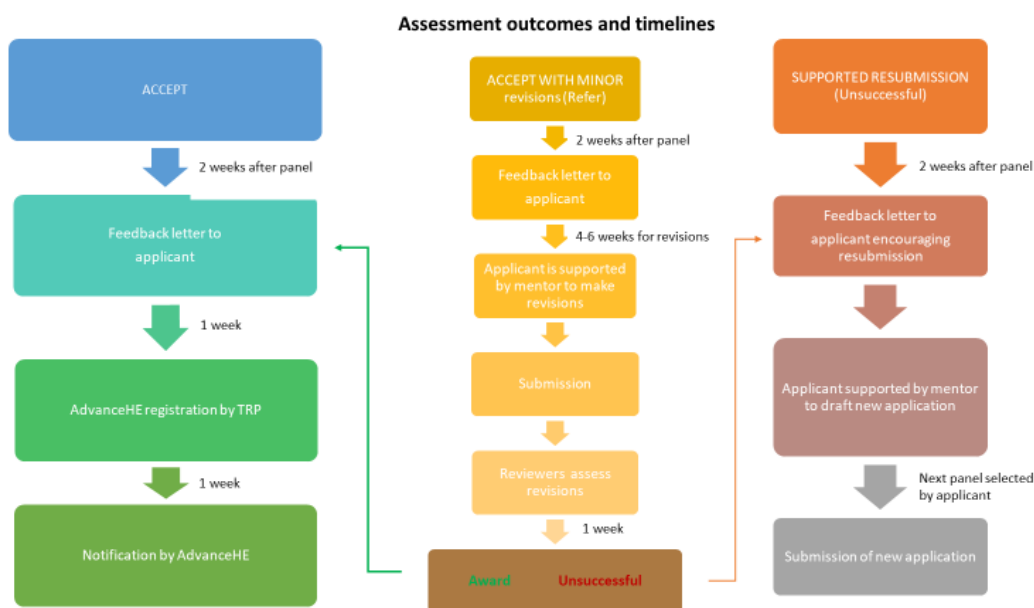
Assessment outcomes and timelines

ACCEPT

2 weeks after panel

Feedback letter to applicant

1 week

AdvanceHE registration by TRP

1 week

Notification by AdvanceHE

ACCEPT WITH MINOR revisions (Refer)

2 weeks after panel

Feedback letter to applicant

4-6 weeks for revisions

Applicant is supported by mentor to make revisions

Submission

Reviewers assess revisions

1 week

Award Unsuccessful

SUPPORTED RESUBMISSION (Unsuccessful)

2 weeks after panel

Feedback letter to applicant encouraging resubmission

Applicant supported by mentor to draft new application

Next panel selected by applicant

Submission of new application